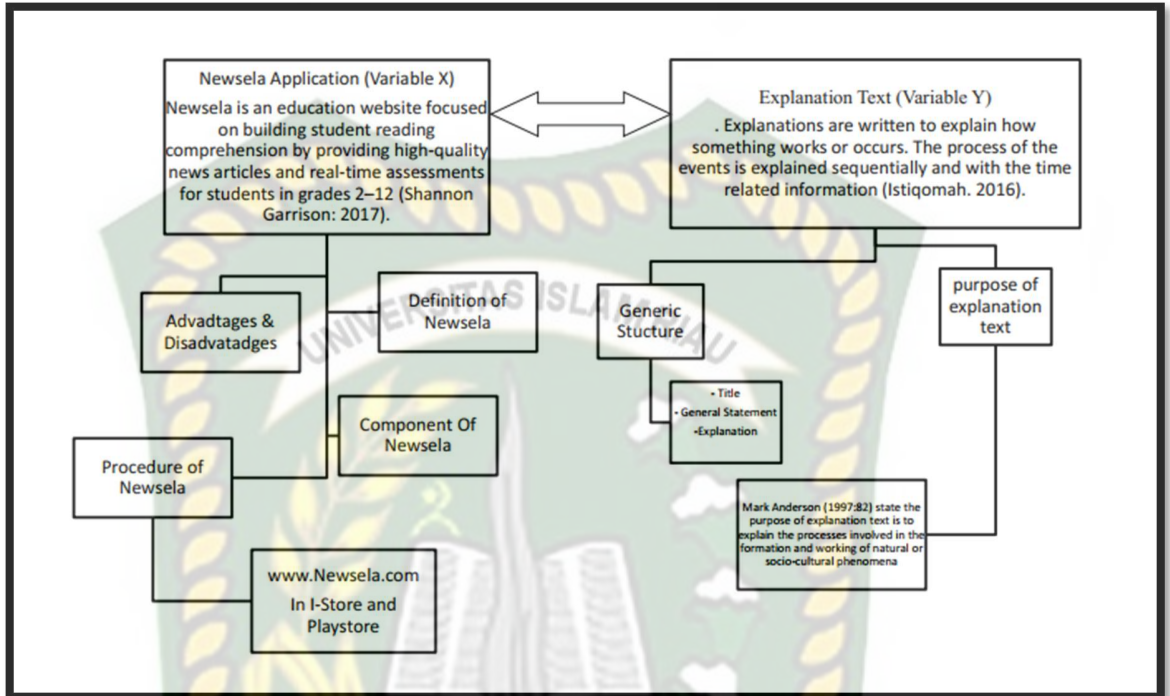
Newsela Application (Variable X)
Newsela is an education website focused on building student reading comprehension by providing high-quality news articles and real-time assessments for students in grades 2–12 (Shannon Garrison: 2017).

Explanation Text (Variable Y)
. Explanations are written to explain how something works or occurs. The process of the events is explained sequentially and with the time related information (Istiqomah. 2016).

Advadtages & Disadvatadges

Definition of Newsela

Component Of Newsela

Procedure of Newsela

www.Newsela.com
In I-Store and Playstore

Generic Stucture

- Title
- General Statement
-Explanation

purpose of explanation text

Mark Anderson (1997:82) state the purpose of explanation text is to explain the processes involved in the formation and working of natural or socio-cultural phenomena

UNIVERSITAS ISLAM RIAU